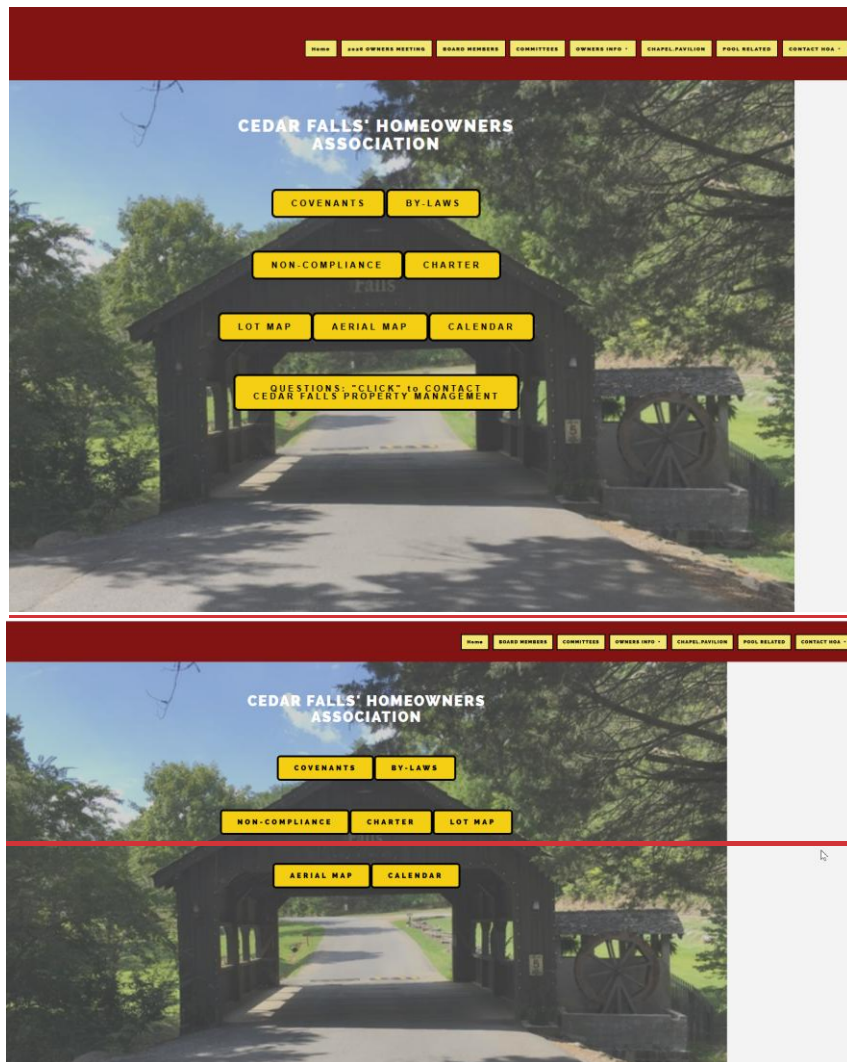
Home | 2016 OWNERS MEETING | BOARD MEMBERS | COMMITTEES | OWNERS INFO ˅ | CHAPEL.PAVILION | POOL RELATED | CONTACT HOA ˅

CEDAR FALLS' HOMEOWNERS ASSOCIATION

COVENANTS
BY-LAWS
NON-COMPLIANCE
CHARTER
LOT MAP
AERIAL MAP
CALENDAR
QUESTIONS: "CLICK" to CONTACT CEDAR FALLS PROPERTY MANAGEMENT

Home | BOARD MEMBERS | COMMITTEES | OWNERS INFO ˅ | CHAPEL.PAVILION | POOL RELATED | CONTACT HOA ˅

CEDAR FALLS' HOMEOWNERS ASSOCIATION

COVENANTS
BY-LAWS
NON-COMPLIANCE
CHARTER
LOT MAP
AERIAL MAP
CALENDAR